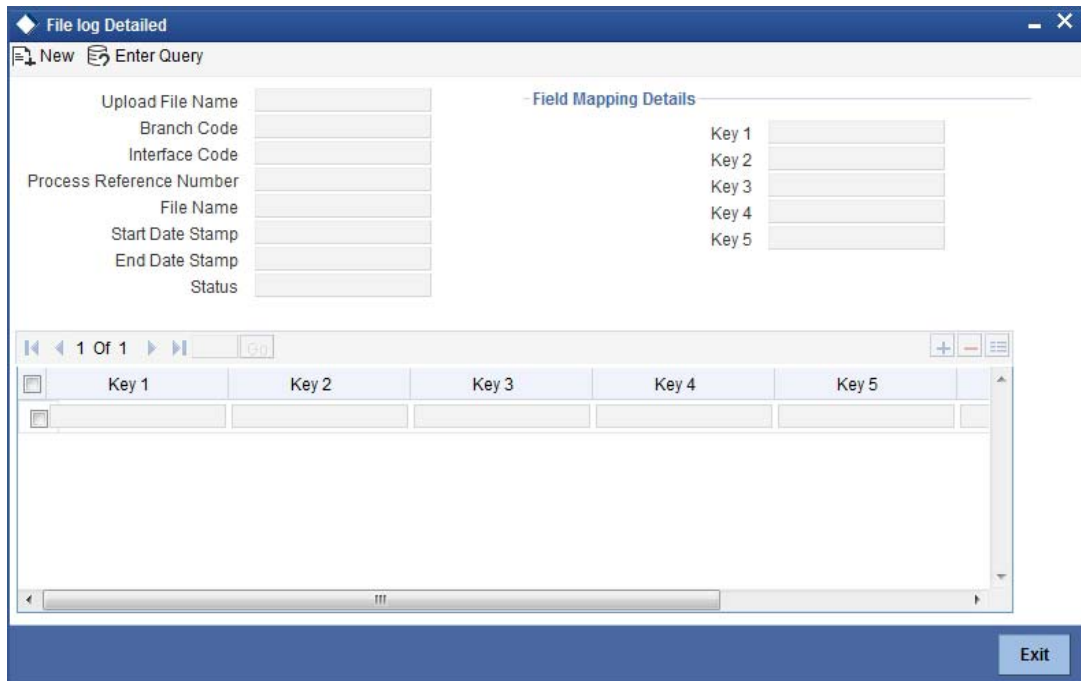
File log Detailed

New Enter Query

Upload File Name
Branch Code
Interface Code
Process Reference Number
File Name
Start Date Stamp
End Date Stamp
Status

Field Mapping Details

Key 1
Key 2
Key 3
Key 4
Key 5

1 Of 1 Go

| Key 1 | Key 2 | Key 3 | Key 4 | Key 5 |
|---|---|---|---|---|
| | | | | |

Exit